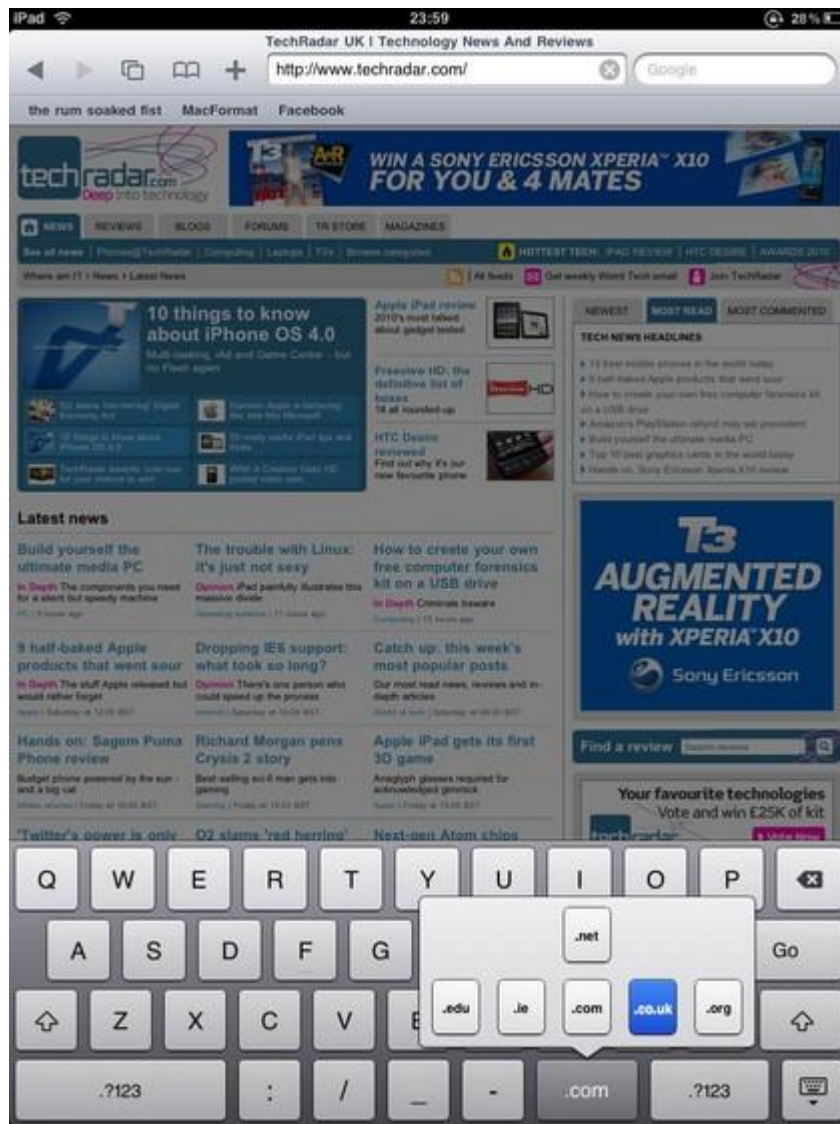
iPad 23:59 28%

TechRadar UK I Technology News And Reviews

http://www.techradar.com/

Google

the rum soaked fist MacFormat Facebook

techradar.com Deep into technology

WIN A SONY ERICSSON XPERIA™ X10 FOR YOU & 4 MATES

NEWS REVIEWS BLOGS FORUMS TR STORE MAGAZINES

HOTTEST TECH: IPAD REVIEW | HTC DESIRE | AWARDS 2010

Where am I? > News > Latest News

10 things to know about iPhone OS 4.0

Multi-tasking, iAd and Game Center - but no Flash again

Apple iPad review 2010's most talked about gadget tested

Freeview HD: the definitive list of boxes 14 all rounded-up

HTC Desire reviewed Find out why it's our new favourite phone

NEWEST MOST READ MOST COMMENTED

TECH NEWS HEADLINES

Latest news

Build yourself the ultimate media PC

In Depth The components you need for a silent but speedy machine

The trouble with Linux: it's just not sexy

Opinion iPad painfully illustrates this massive divide

How to create your own free computer forensics kit on a USB drive

In Depth Criminals beware

9 half-baked Apple products that went sour

In Depth The stuff Apple released but would rather forget

Dropping IE6 support: what took so long?

Opinion There's one person who could speed up the process

Catch up: this week's most popular posts

Our most read news, reviews and in-depth articles

Hands on: Sagem Puma Phone review

Budget phone powered by the sun - and a big cat

Richard Morgan pens Crysis 2 story

Best-selling sci-fi man gets into gaming

Apple iPad gets its first 3D game

Anaglyph glasses required for acknowledged gimmick

'Twitter's power is only

O2 slams 'red herring'

Next-gen Atom chips

T3 AUGMENTED REALITY with XPERIA™ X10 Sony Ericsson

Find a review

Your favourite technologies Vote and win £25K of kit

Q W E R T Y U I O P
A S D F G Go
Z X C V
.?123 : / _ - .com .?123

.net
.edu .ie .com .co.uk .org